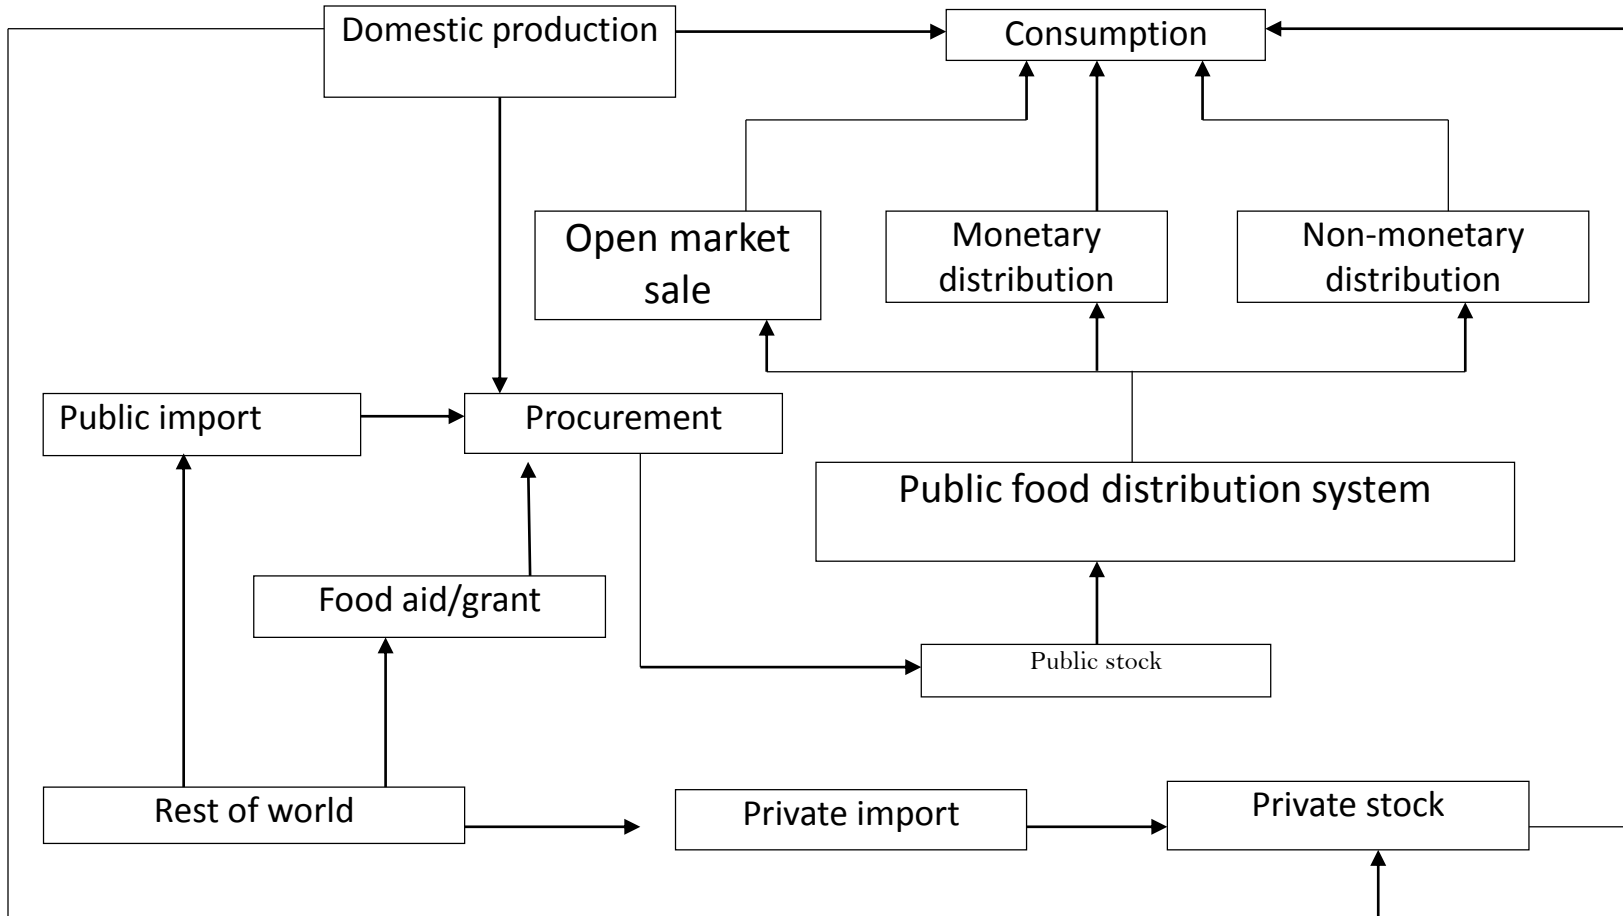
Domestic production

Consumption

Open market sale

Monetary distribution

Non-monetary distribution

Public import

Procurement

Public food distribution system

Food aid/grant

Public stock

Rest of world

Private import

Private stock